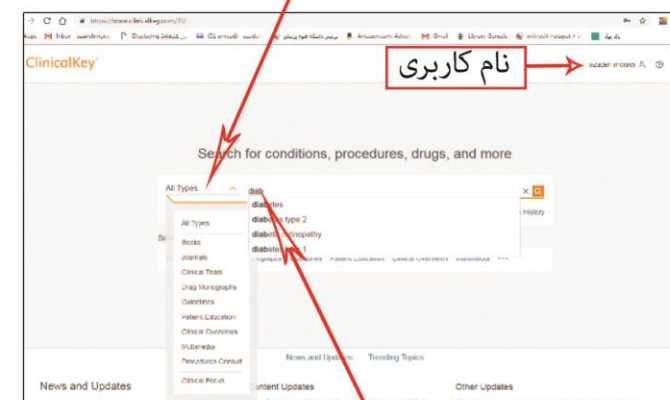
https://www.clinicalkey.com/#!/

Apps | Inbox | Gmail | Library Search | clinicalkey

ClinicalKey

نام کاربری

Search for conditions, procedures, drugs, and more

All Types

diab

diabetes
diabetes type 2
diabetic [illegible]opathy
diabetes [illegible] 1

History

All Types
Books
Journals
Clinical Trials
Drug Monographs
Guidelines
Patient Education
Clinical Overviews
Multimedia
Procedures Consult
Clinical Focus

Patient Education | Clinical Overviews | Guidelines

News and Updates | Trending Topics

News and Updates

Content Updates

Other Updates